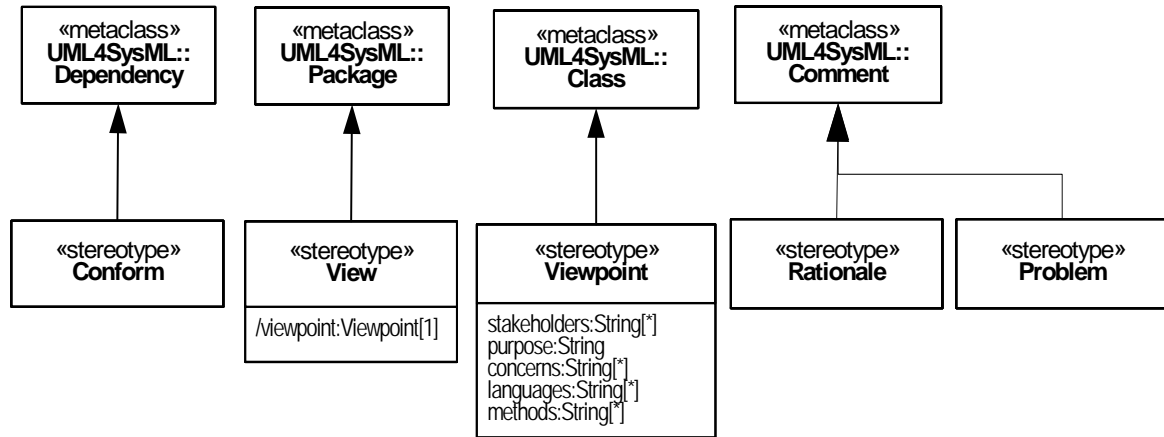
«metaclass»
UML4SysML::
Dependency

«metaclass»
UML4SysML::
Package

«metaclass»
UML4SysML::
Class

«metaclass»
UML4SysML::
Comment

«stereotype»
Conform

«stereotype»
View

/viewpoint:Viewpoint[1]

«stereotype»
Viewpoint

stakeholders:String[*]
purpose:String
concerns:String[*]
languages:String[*]
methods:String[*]

«stereotype»
Rationale

«stereotype»
Problem